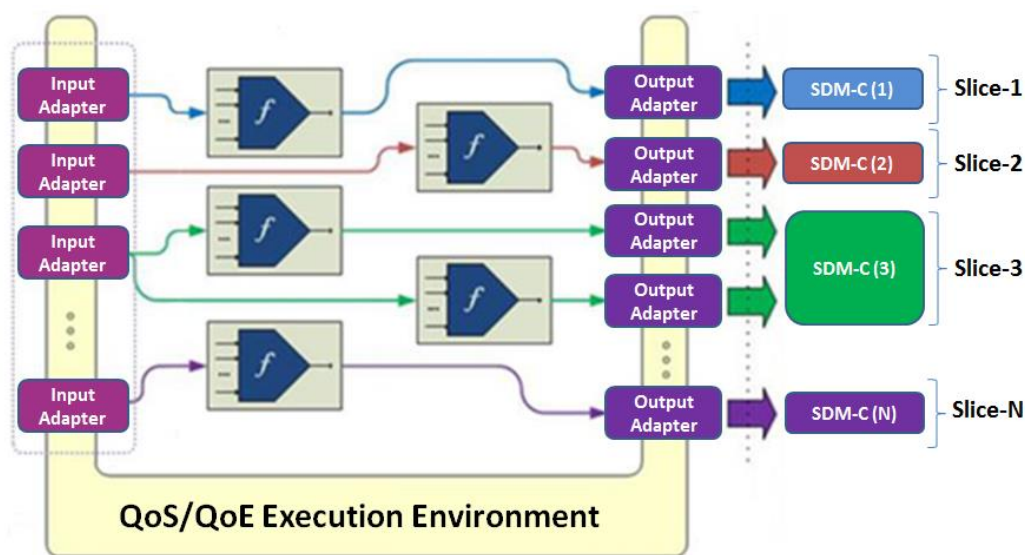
Input Adapter

Input Adapter

Input Adapter

Input Adapter

$f$

$f$

$f$

$f$

$f$

Output Adapter

Output Adapter

Output Adapter

Output Adapter

Output Adapter

SDM-C (1)

SDM-C (2)

SDM-C (3)

SDM-C (N)

Slice-1

Slice-2

Slice-3

Slice-N

QoS/QoE Execution Environment